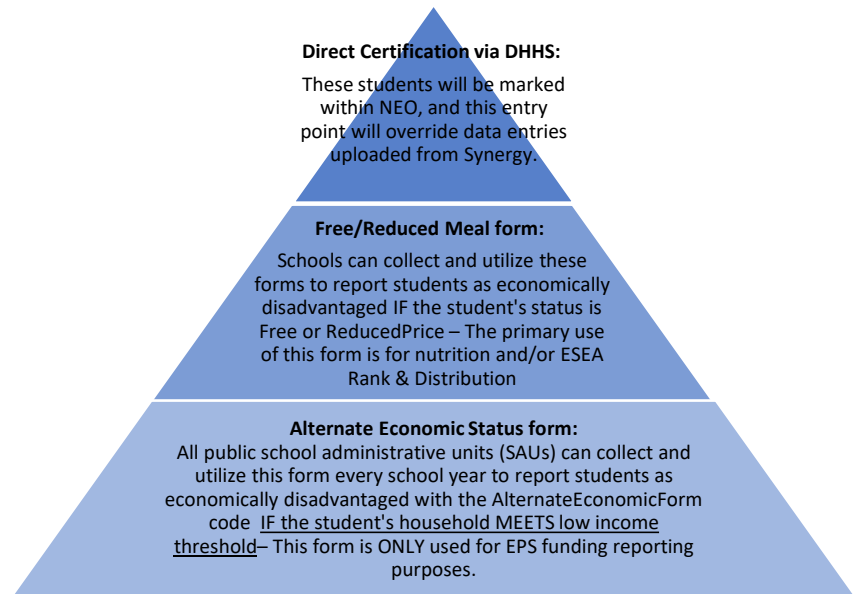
Direct Certification via DHHS:

These students will be marked within NEO, and this entry point will override data entries uploaded from Synergy.

Free/Reduced Meal form:

Schools can collect and utilize these forms to report students as economically disadvantaged IF the student's status is Free or ReducedPrice – The primary use of this form is for nutrition and/or ESEA Rank & Distribution

Alternate Economic Status form:

All public school administrative units (SAUs) can collect and utilize this form every school year to report students as economically disadvantaged with the AlternateEconomicForm code IF the student's household MEETS low income threshold– This form is ONLY used for EPS funding reporting purposes.